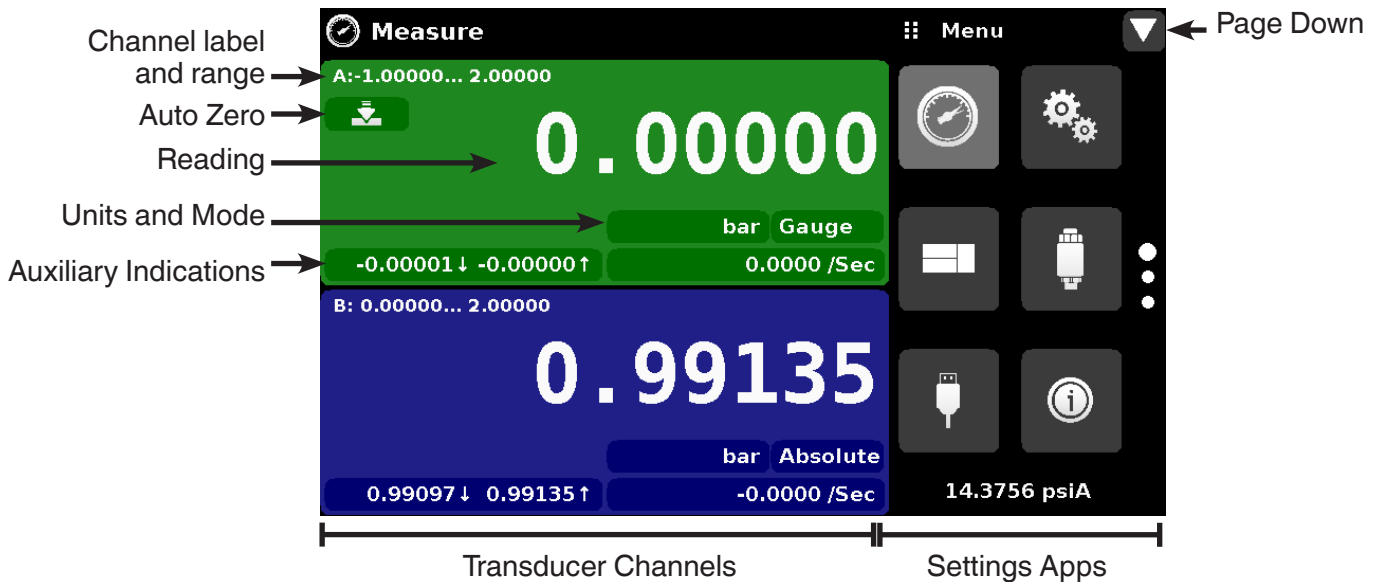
Measure

Menu

Page Down

Channel label and range

A:-1.00000... 2.00000

Auto Zero

Reading

0.00000

Units and Mode

bar Gauge

Auxiliary Indications

-0.00001↓ -0.00000↑

0.0000 /Sec

B: 0.00000... 2.00000

0.99135

bar Absolute

0.99097↓ 0.99135↑

-0.0000 /Sec

14.3756 psiA

Transducer Channels

Settings Apps